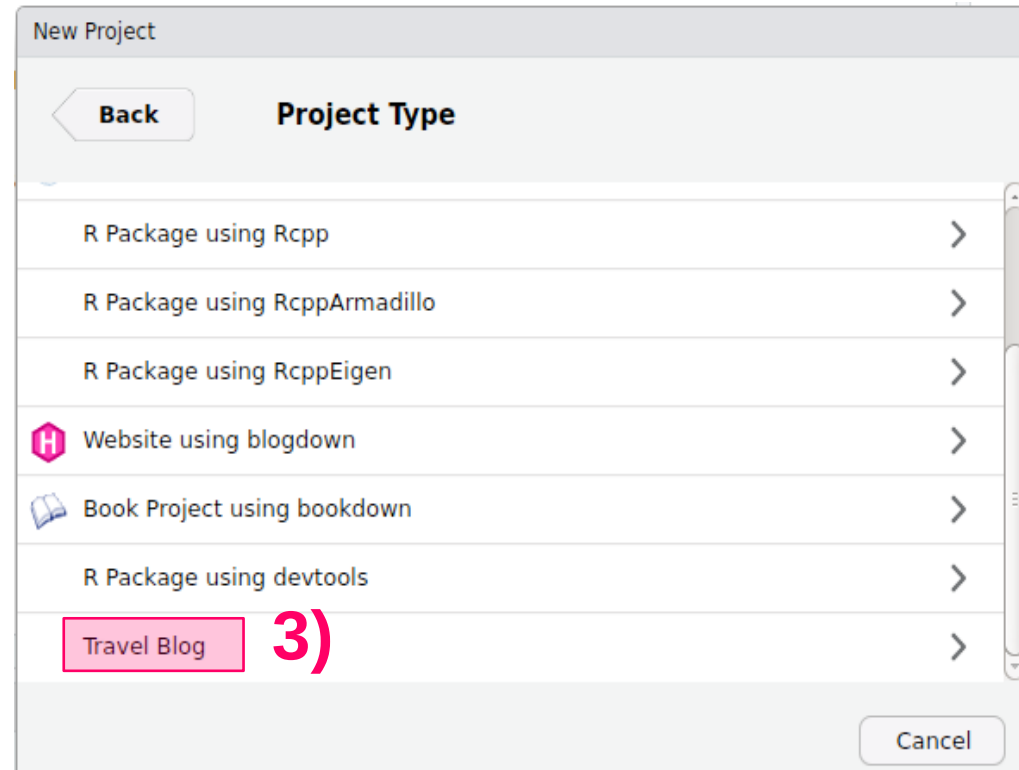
New Project

Back

Project Type

R Package using Rcpp

R Package using RcppArmadillo

R Package using RcppEigen

H Website using blogdown

Book Project using bookdown

R Package using devtools

Travel Blog

3)

Cancel